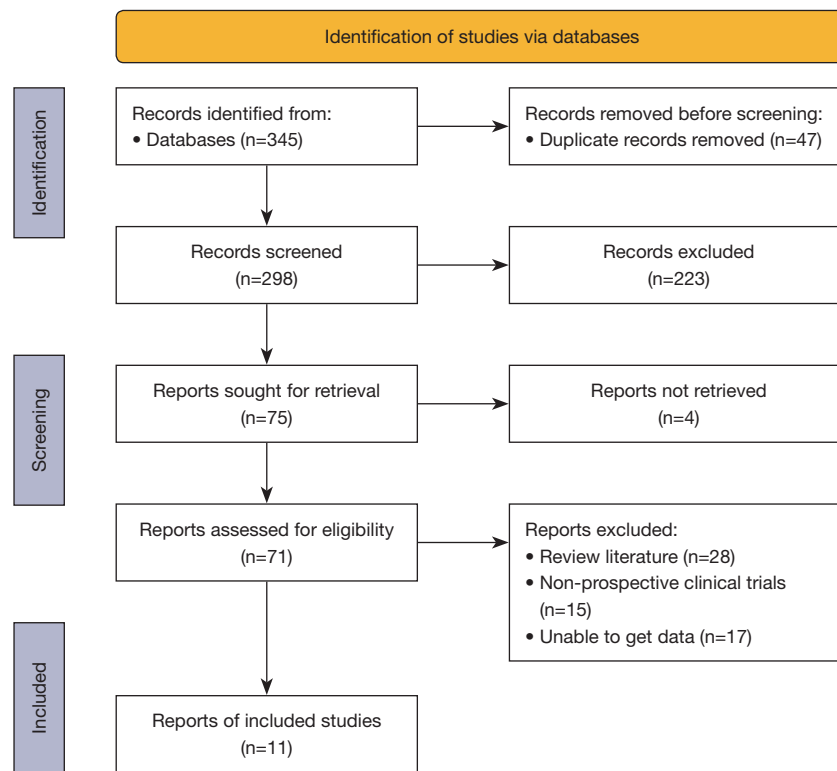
Identification of studies via databases

Identification

Records identified from:
• Databases (n=345)

Records removed before screening:
• Duplicate records removed (n=47)

Records screened
(n=298)

Records excluded
(n=223)

Screening

Reports sought for retrieval
(n=75)

Reports not retrieved
(n=4)

Reports assessed for eligibility
(n=71)

Reports excluded:
• Review literature (n=28)
• Non-prospective clinical trials (n=15)
• Unable to get data (n=17)

Included

Reports of included studies
(n=11)